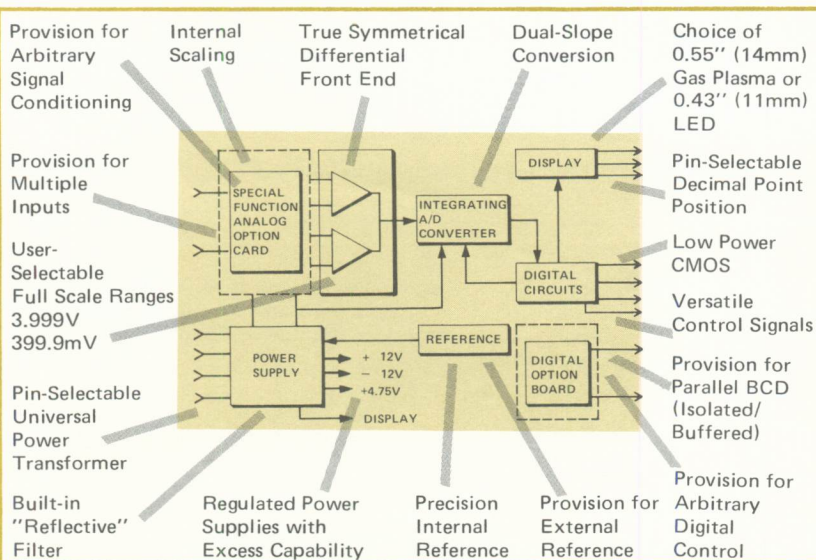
Provision for Arbitrary Signal Conditioning

Internal Scaling

True Symmetrical Differential Front End

Dual-Slope Conversion

Choice of 0.55'' (14mm) Gas Plasma or 0.43'' (11mm) LED

Provision for Multiple Inputs

User-Selectable Full Scale Ranges 3.999V 399.9mV

SPECIAL FUNCTION ANALOG OPTION CARD

INTEGRATING A/D CONVERTER

DISPLAY

Pin-Selectable Decimal Point Position

DIGITAL CIRCUITS

Low Power CMOS

Versatile Control Signals

REFERENCE

POWER SUPPLY

+ 12V
− 12V
+4.75V
DISPLAY

DIGITAL OPTION BOARD

Provision for Parallel BCD (Isolated/ Buffered)

Pin-Selectable Universal Power Transformer

Provision for Arbitrary Digital Control

Built-in "Reflective" Filter

Regulated Power Supplies with Excess Capability

Precision Internal Reference

Provision for External Reference